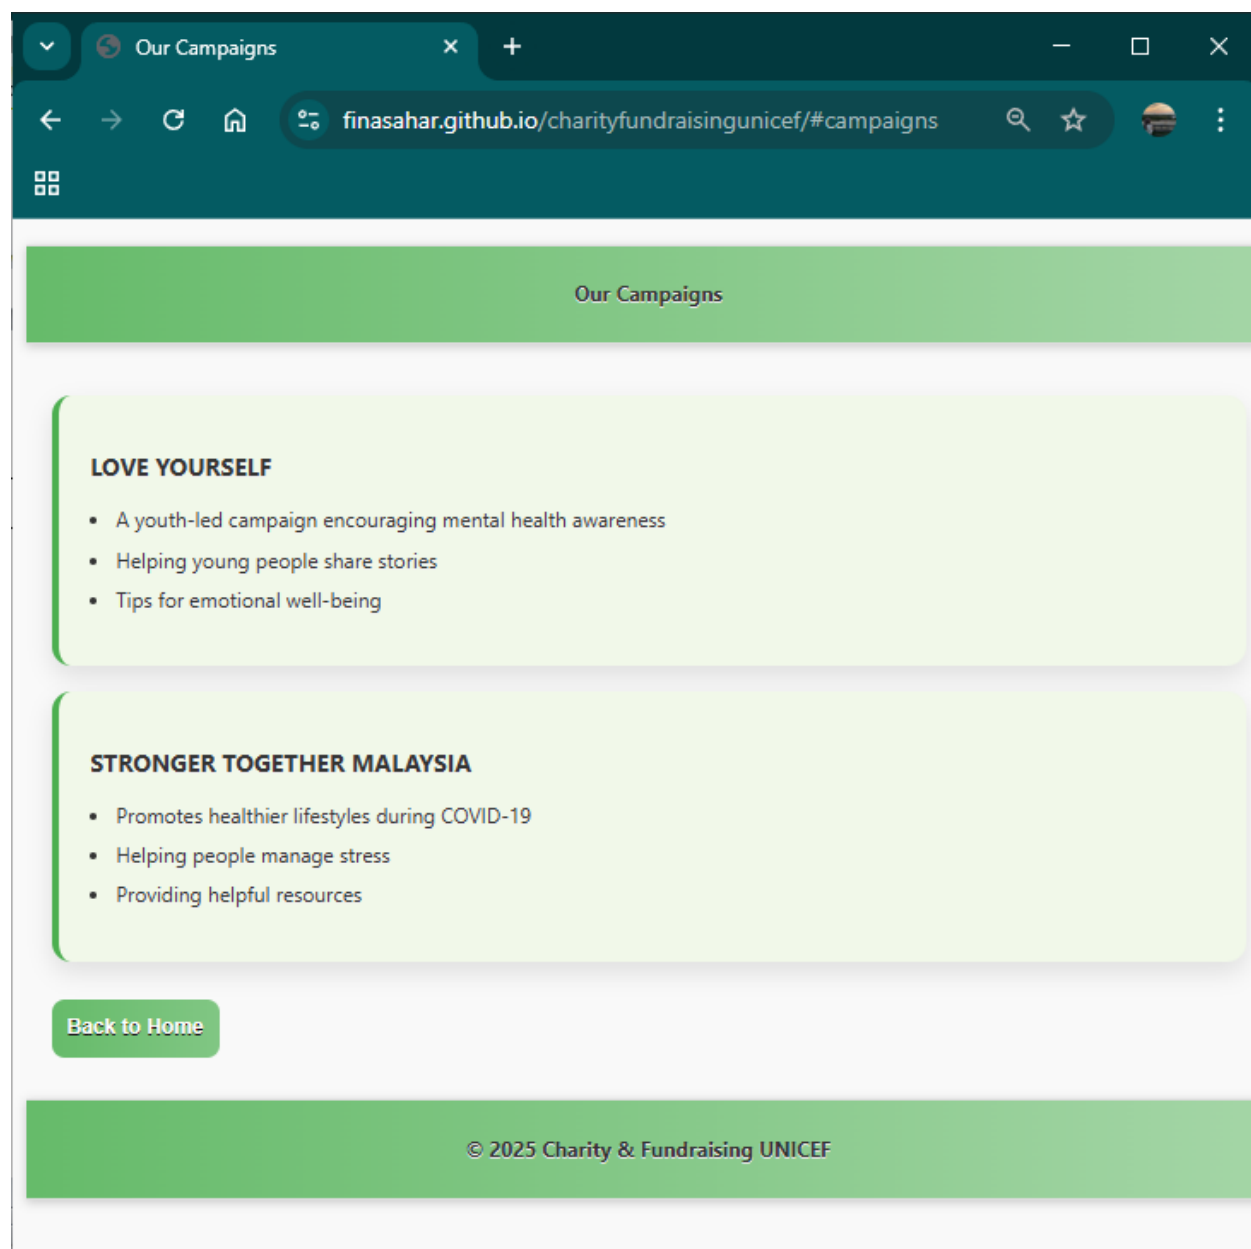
Our Campaigns

finasahar.github.io/charityfundraisingunicef/#campaigns

Our Campaigns

LOVE YOURSELF

- A youth-led campaign encouraging mental health awareness
- Helping young people share stories
- Tips for emotional well-being

STRONGER TOGETHER MALAYSIA

- Promotes healthier lifestyles during COVID-19
- Helping people manage stress
- Providing helpful resources

Back to Home

© 2025 Charity & Fundraising UNICEF